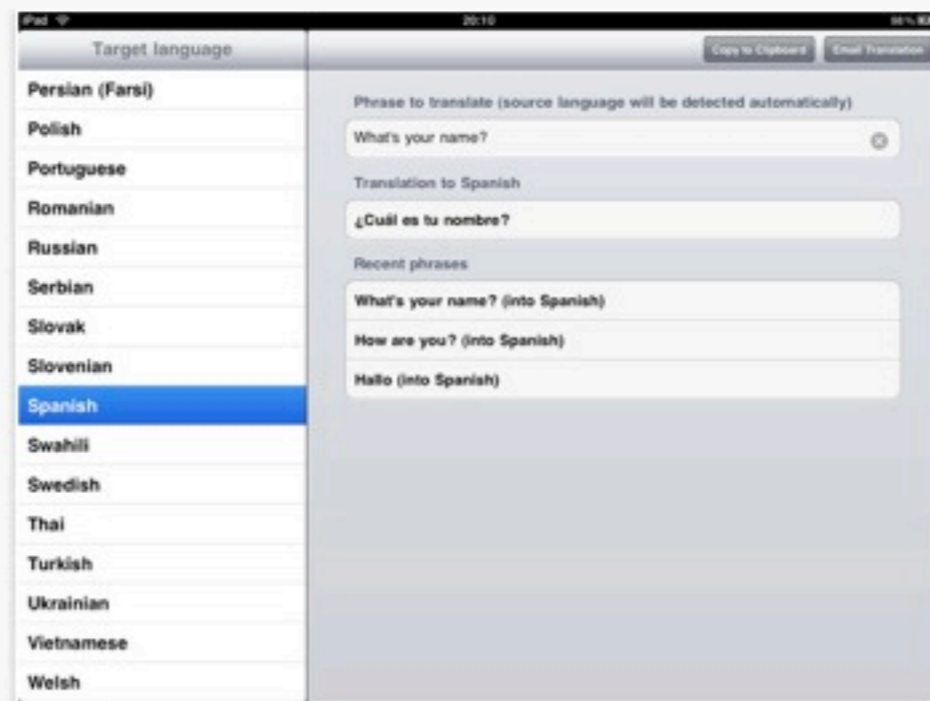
iPad

20:10

66%

Target language

Persian (Farsi)

Polish

Portuguese

Romanian

Russian

Serbian

Slovak

Slovenian

Spanish

Swahili

Swedish

Thai

Turkish

Ukrainian

Vietnamese

Welsh

Copy to Clipboard

Email Translation

Phrase to translate (source language will be detected automatically)

What's your name?

Translation to Spanish

¿Cuál es tu nombre?

Recent phrases

What's your name? (into Spanish)

How are you? (into Spanish)

Hallo (into Spanish)